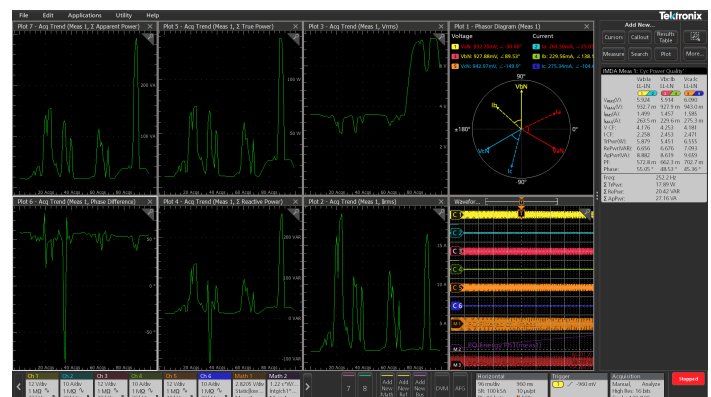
File Edit Applications Utility Help

Plot 7 - Acq Trend (Meas 1, Σ Apparent Power)

200 VA

100 VA

20 Acqs 40 Acqs 60 Acqs 80 Acqs

Plot 5 - Acq Trend (Meas 1, Σ True Power)

200 W

100 W

20 Acqs 40 Acqs 60 Acqs 80 Acqs

Plot 3 - Acq Trend (Meas 1, Vrms)

20 Acqs 40 Acqs 60 Acqs 80 Acqs

Plot 1 - Phasor Diagram (Meas 1)

Voltage

VaN: 932.7mV, ∠ -30.00°

VbN: 927.88mV, ∠ -89.59°

VcN: 942.97mV, ∠ -149.9°

Current

Ia: 264.38mA, ∠ -73.0°

Ib: 229.56mA, ∠ -136.°

Ic: 275.38mA, ∠ -144.°

90°

VbN

Ib

Ia

±180°

0°

VaN

VcN

Ic

-90°

Plot 6 - Acq Trend (Meas 1, Phase Difference)

50

0

-50

20 Acqs 40 Acqs 60 Acqs 80 Acqs

Plot 4 - Acq Trend (Meas 1, Σ Reactive Power)

200 VAR

100 VAR

0 VAR

-100 VAR

20 Acqs 40 Acqs 60 Acqs 80 Acqs

Plot 2 - Acq Trend (Meas 1, Irms)

20 Acqs 40 Acqs 60 Acqs 80 Acqs

Waveform

C1

C2

C3

C4

C5

C6

M1

M2

M3

Add New...

Cursors Callout Results Table

Measure Search Plot More...

Tektronix

IMDA Meas 1: Cyc Power Quality

| | VabIa LL-LN | VbcIb LL-LN | VcaIc LL-LN |
|---|---|---|---|
| $V_{RMS}$(V) | 5.924 | 5.914 | 6.090 |
| $V_{RMS}$(V) | 932.7 m | 927.9 m | 943.0 m |
| $I_{RMS}$(A) | 1.499 | 1.457 | 1.585 |
| $I_{RMS}$(A) | 263.5 m | 229.6 m | 275.3 m |
| V CF: | 4.176 | 4.253 | 4.181 |
| I CF: | 2.258 | 2.453 | 2.471 |
| TrPwr(W) | 5.879 | 5.451 | 6.555 |
| RePwr(VAR) | 6.656 | 6.676 | 7.093 |
| ApPwr(VA) | 8.882 | 8.619 | 9.659 |
| PF: | 572.8 m | 662.3 m | 702.7 m |
| Phase: | 55.05° | 48.53° | 45.36° |

Freq: 252.2 Hz
Σ TrPwr: 17.89 W
Σ RePwr: 20.42 VAR
Σ ApPwr: 27.16 VA

Ch 1 12 V/div 1 MΩ
Ch 2 10 A/div 1 MΩ
Ch 3 10 A/div 1 MΩ
Ch 4 10 A/div 1 MΩ
Ch 5 10 A/div 1 MΩ
Ch 6 10 A/div 1 MΩ
Math 1 2.820V V/div Vabc(lee...
Math 2 1.22 V/div Intgt(1...

7 8

Add New Math
Add New Ref
Add New Bus

DVM AFG

Horizontal
96 ms/div 960 ms
SR: 100 kS/s 10 ps/pt

Trigger
-960 mV

Acquisition
Manual, Analyze
High Res: 16 bits

Stopped